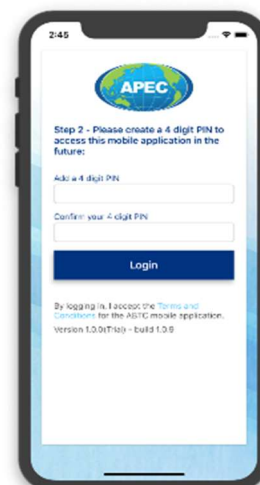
2:45

APEC

Step 2 - Please create a 4 digit PIN to access this mobile application in the future:

Add a 4 digit PIN

Confirm your 4 digit PIN

Login

By logging in, I accept the Terms and Conditions for the ABTC mobile application.

Version 1.0.0(Trial) - build 1.0.0